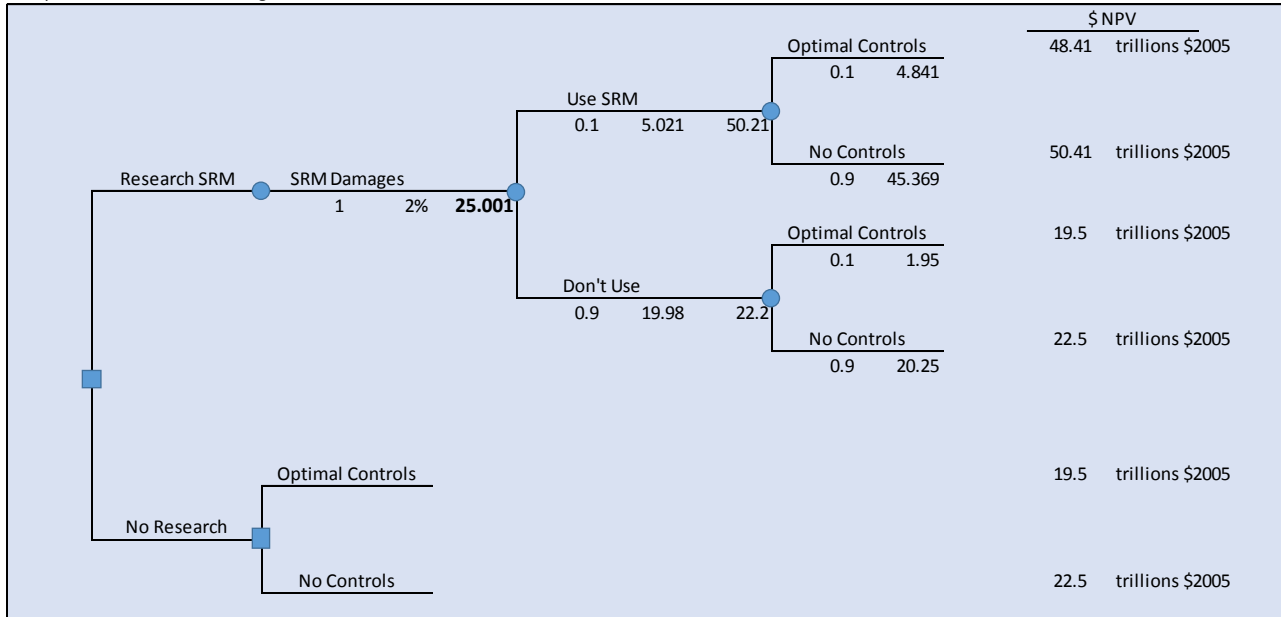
$ NPV

Optimal Controls
0.1 4.841
48.41 trillions $2005

Use SRM
0.1 5.021 50.21

No Controls
0.9 45.369
50.41 trillions $2005

Research SRM
SRM Damages
1 2% **25.001**

Optimal Controls
0.1 1.95
19.5 trillions $2005

Don't Use
0.9 19.98 22.2

No Controls
0.9 20.25
22.5 trillions $2005

Optimal Controls
19.5 trillions $2005

No Research

No Controls
22.5 trillions $2005